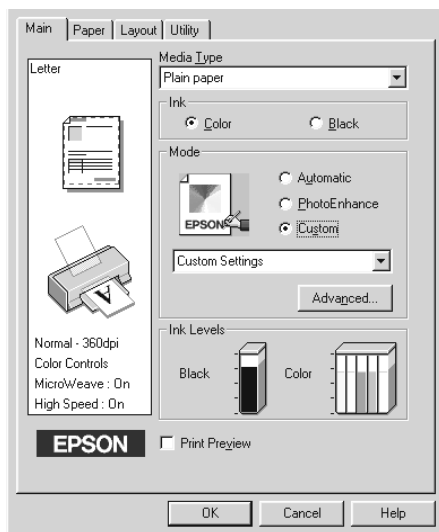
Main | Paper | Layout | Utility

Letter

Media Type
Plain paper

Ink
Color
Black

Mode
Automatic
PhotoEnhance
Custom

EPSON

Custom Settings

Advanced...

Ink Levels
Black
Color

Normal - 360dpi
Color Controls
MicroWeave : On
High Speed : On

EPSON

Print Preview

OK
Cancel
Help